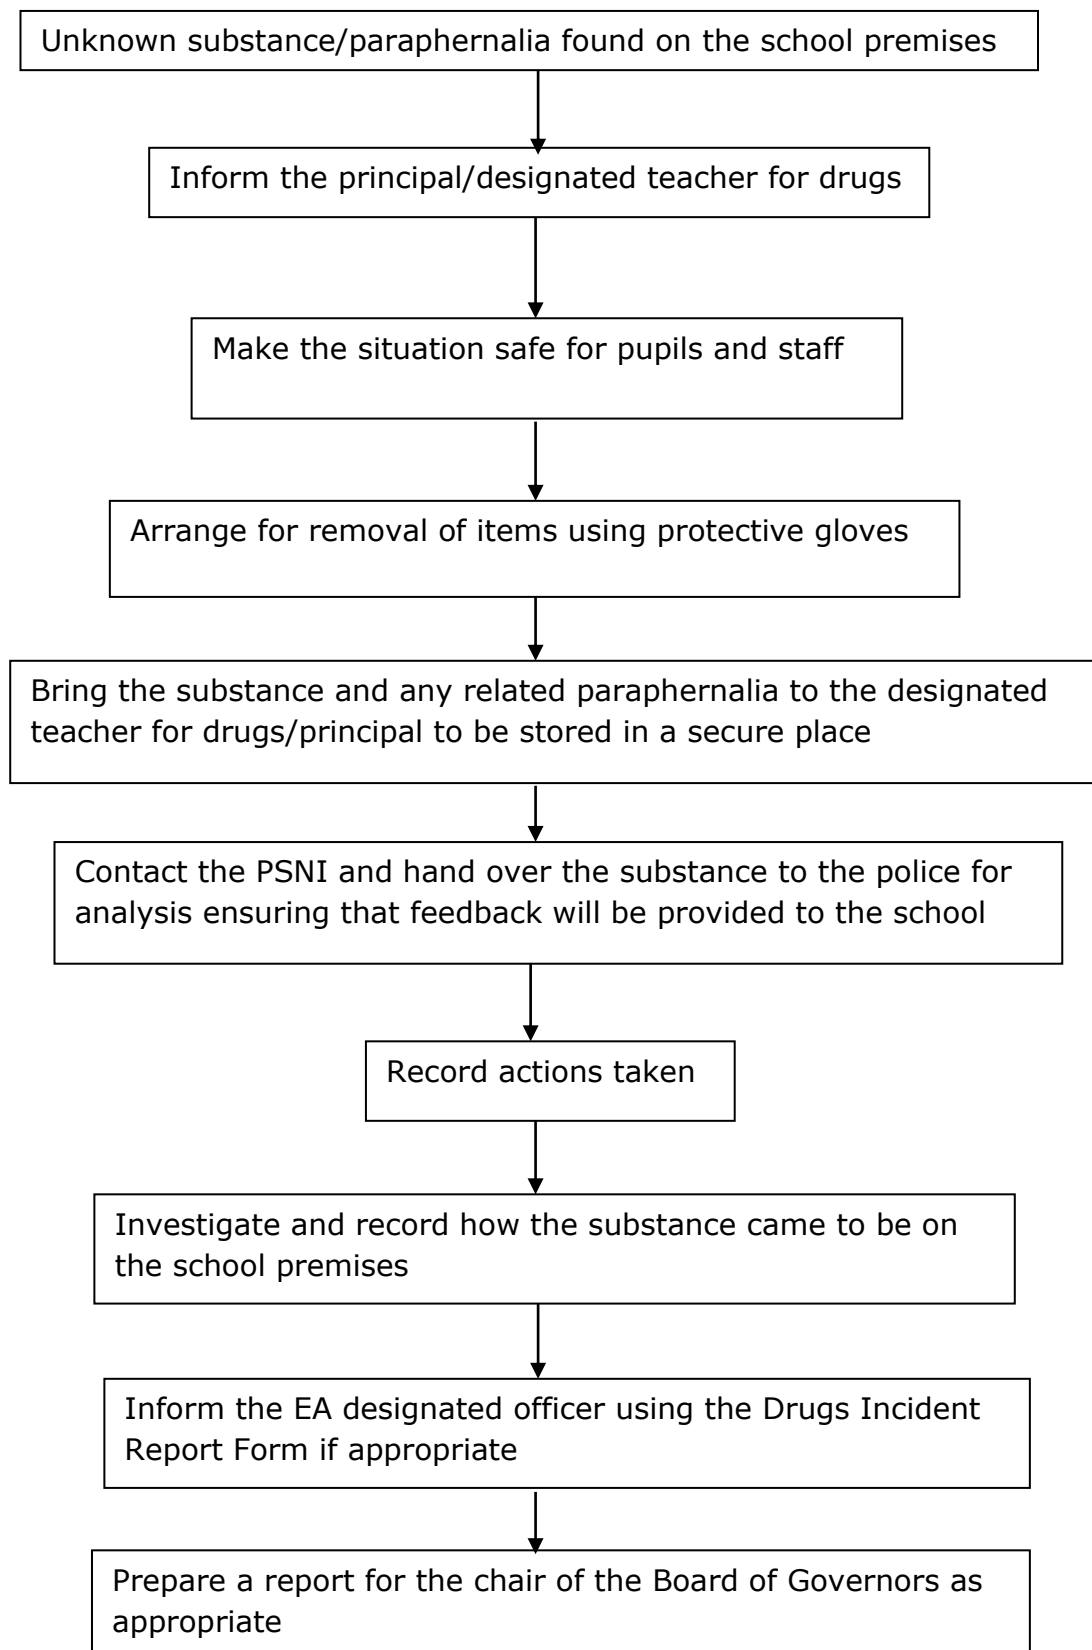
Unknown substance/paraphernalia found on the school premises

Inform the principal/designated teacher for drugs

Make the situation safe for pupils and staff

Arrange for removal of items using protective gloves

Bring the substance and any related paraphernalia to the designated teacher for drugs/principal to be stored in a secure place

Contact the PSNI and hand over the substance to the police for analysis ensuring that feedback will be provided to the school

Record actions taken

Investigate and record how the substance came to be on the school premises

Inform the EA designated officer using the Drugs Incident Report Form if appropriate

Prepare a report for the chair of the Board of Governors as appropriate